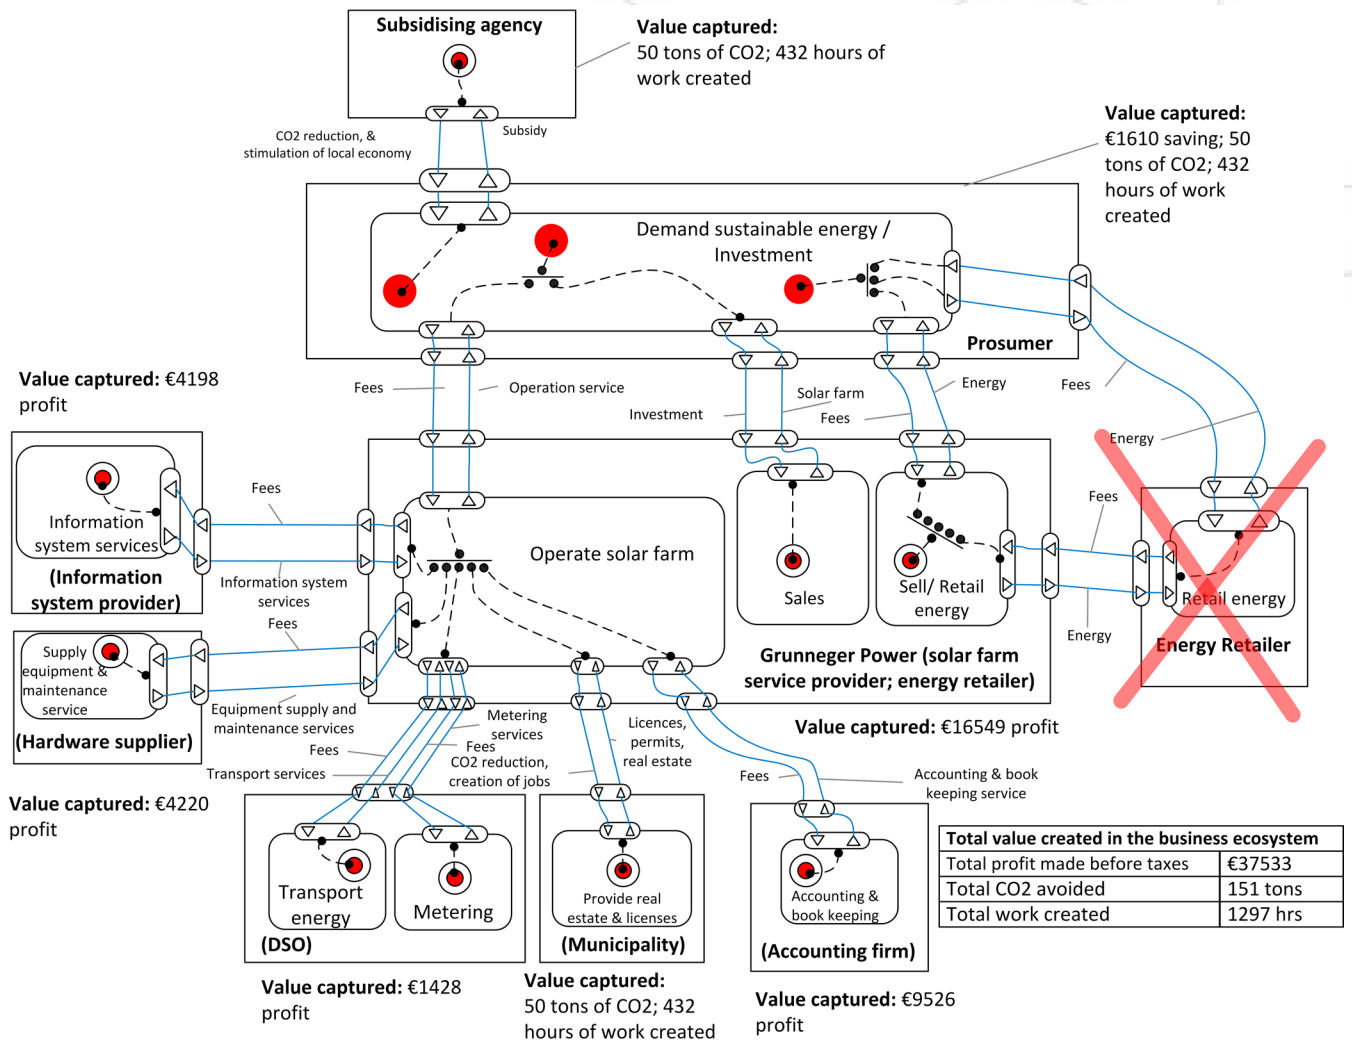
Subsidising agency

Value captured:
50 tons of CO2; 432 hours of work created

CO2 reduction, & stimulation of local economy

Subsidy

Value captured:
€1610 saving; 50 tons of CO2; 432 hours of work created

Demand sustainable energy / Investment

Prosumer

Value captured: €4198 profit

Fees

Operation service

Solar farm

Energy

Fees

Investment

Fees

Energy

Information system services

(Information system provider)

Fees

Operate solar farm

Sales

Sell/ Retail energy

Fees

Retail energy

Energy Retailer

Information system services

Fees

Energy

Supply equipment & maintenance service

(Hardware supplier)

Equipment supply and maintenance services

Grunneger Power (solar farm service provider; energy retailer)

Metering services

Licences, permits, real estate

Value captured: €16549 profit

Fees

Fees

CO2 reduction, creation of jobs

Transport services

Fees

Accounting & book keeping service

Value captured: €4220 profit

Transport energy

Metering

(DSO)

Provide real estate & licenses

(Municipality)

Accounting & book keeping

(Accounting firm)

| Total value created in the business ecosystem | |
|---|---|
| Total profit made before taxes | €37533 |
| Total CO2 avoided | 151 tons |
| Total work created | 1297 hrs |

Value captured: €1428 profit

Value captured:
50 tons of CO2; 432 hours of work created

Value captured: €9526 profit